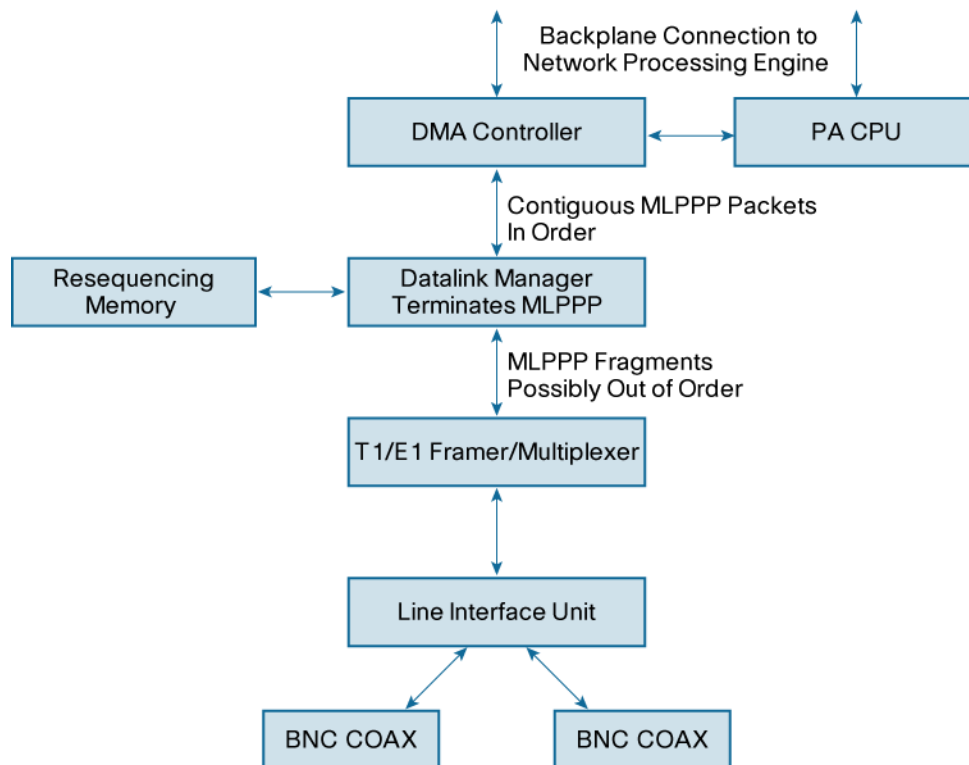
Backplane Connection to Network Processing Engine

DMA Controller

PA CPU

Contiguous MLPPP Packets In Order

Resequencing Memory

Datalink Manager Terminates MLPPP

MLPPP Fragments Possibly Out of Order

T1/E1 Framer/Multiplexer

Line Interface Unit

BNC COAX

BNC COAX